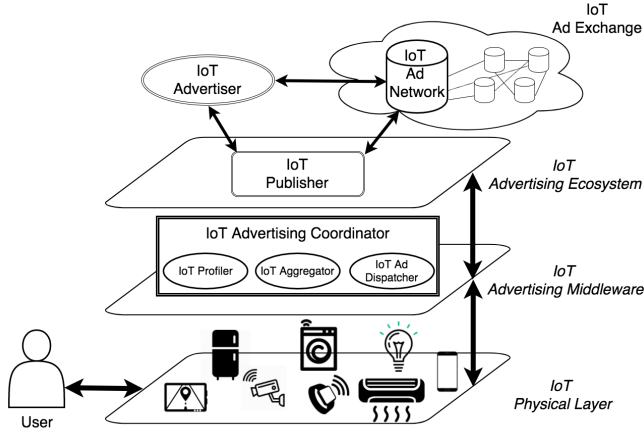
IoT
Ad Exchange

IoT
Advertiser

IoT
Ad
Network

IoT
Publisher

IoT
Advertising Ecosystem

IoT Advertising Coordinator

IoT Profiler

IoT Aggregator

IoT Ad
Dispatcher

IoT
Advertising Middleware

User

IoT
Physical Layer